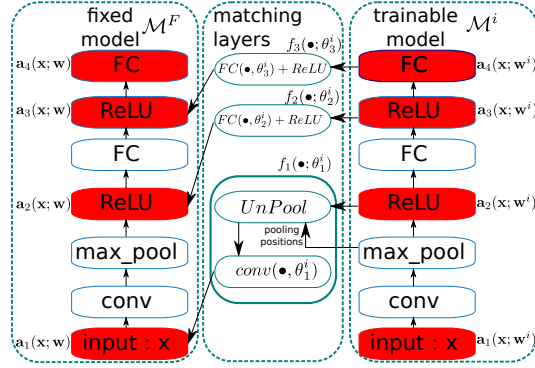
fixed model $\mathcal{M}^F$

$\mathbf{a}_4(\mathbf{x};\mathbf{w})$ FC

$\mathbf{a}_3(\mathbf{x};\mathbf{w})$ ReLU

FC

$\mathbf{a}_2(\mathbf{x};\mathbf{w})$ ReLU

max_pool

conv

$\mathbf{a}_1(\mathbf{x};\mathbf{w})$ input : x

matching layers

$f_3(\bullet;\theta_3^i)$

$FC(\bullet,\theta_3^i)+ReLU$

$f_2(\bullet;\theta_2^i)$

$FC(\bullet,\theta_2^i)+ReLU$

$f_1(\bullet;\theta_1^i)$

$UnPool$

pooling positions

$conv(\bullet,\theta_1^i)$

trainable model $\mathcal{M}^i$

FC $\mathbf{a}_4(\mathbf{x};\mathbf{w}^i)$

ReLU $\mathbf{a}_3(\mathbf{x};\mathbf{w}^i)$

FC

ReLU $\mathbf{a}_2(\mathbf{x};\mathbf{w}^i)$

max_pool

conv

input : x $\mathbf{a}_1(\mathbf{x};\mathbf{w}^i)$